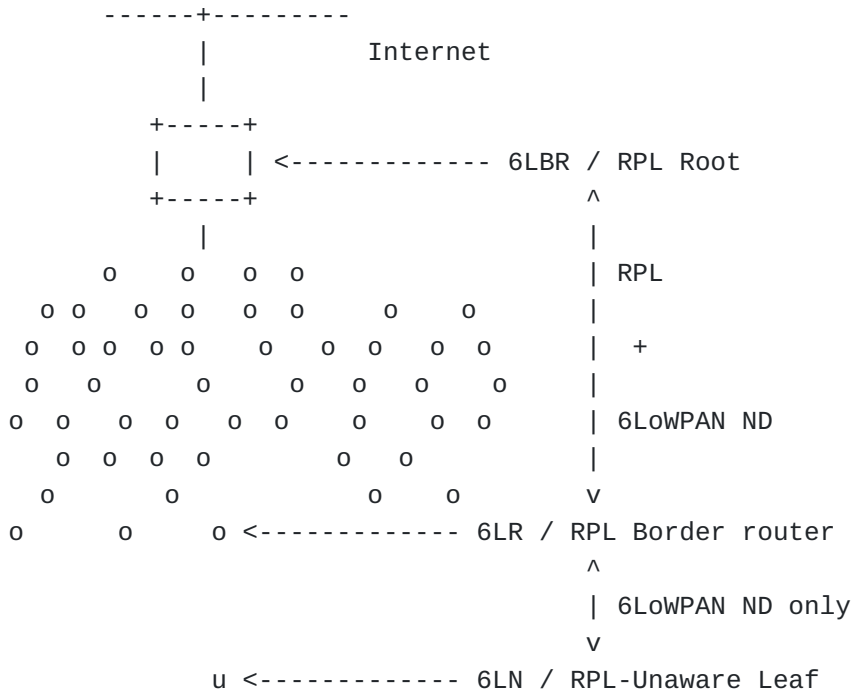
------+---------
            |          Internet
            |
         +-----+
         |     | <------------- 6LBR / RPL Root
         +-----+                     ^
            |                        |
      o    o    o  o                 | RPL
  o o   o  o    o  o      o     o    |
 o  o o  o o    o   o  o   o  o      |  +
 o    o        o      o   o   o     o |
o  o    o  o   o  o    o     o  o    | 6LoWPAN ND
   o  o  o  o          o   o         |
  o        o              o    o     v
o       o       o <------------- 6LR / RPL Border router
                                     ^
                                     | 6LoWPAN ND only
                                     v
                u <------------- 6LN / RPL-Unaware Leaf